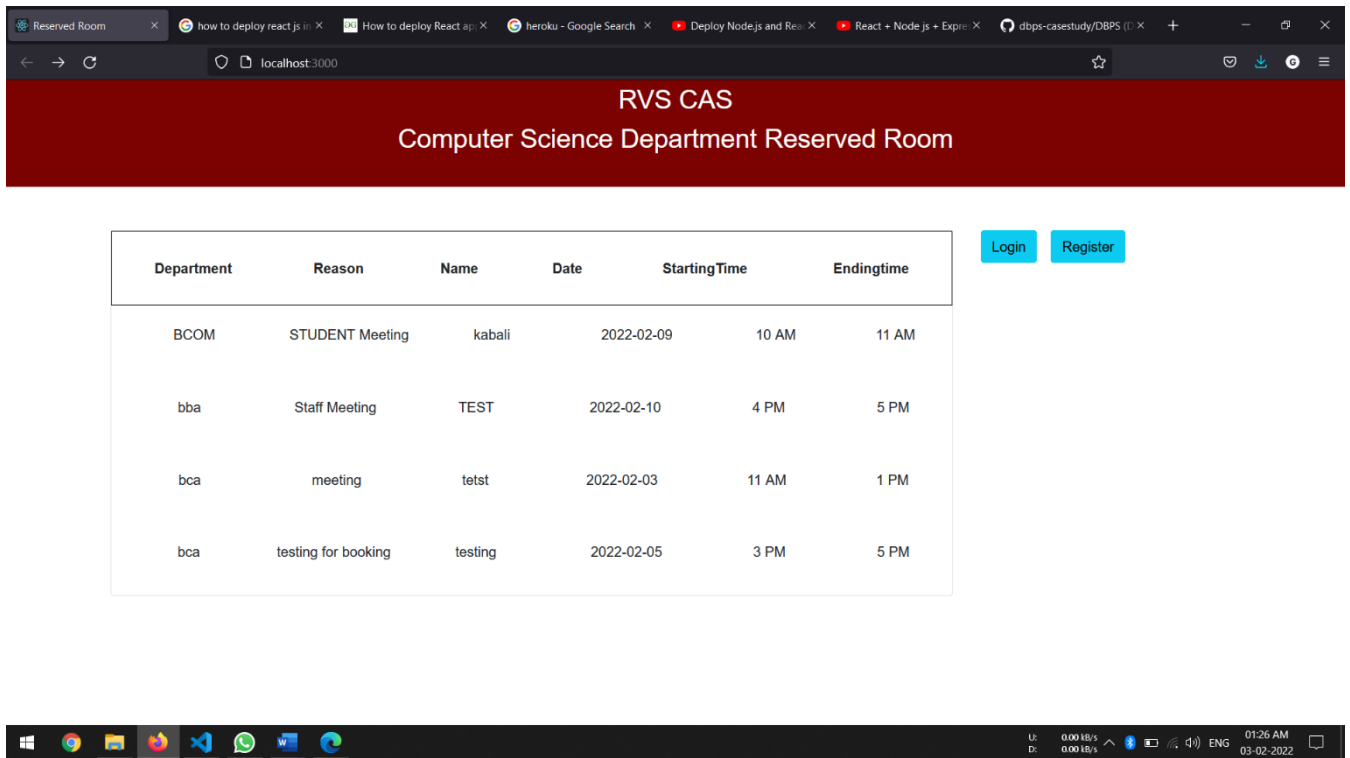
Reserved Room × | how to deploy react js in × | How to deploy React ap × | heroku - Google Search × | Deploy Node.js and Rea × | React + Node js + Expre × | dbps-casestudy/DBPS (D × | +

localhost:3000

RVS CAS

Computer Science Department Reserved Room

| Department | Reason | Name | Date | StartingTime | Endingtime |
|---|---|---|---|---|---|
| BCOM | STUDENT Meeting | kabali | 2022-02-09 | 10 AM | 11 AM |
| bba | Staff Meeting | TEST | 2022-02-10 | 4 PM | 5 PM |
| bca | meeting | tetst | 2022-02-03 | 11 AM | 1 PM |
| bca | testing for booking | testing | 2022-02-05 | 3 PM | 5 PM |

Login Register

U: 0.00 kB/s
D: 0.00 kB/s
ENG
01:26 AM
03-02-2022